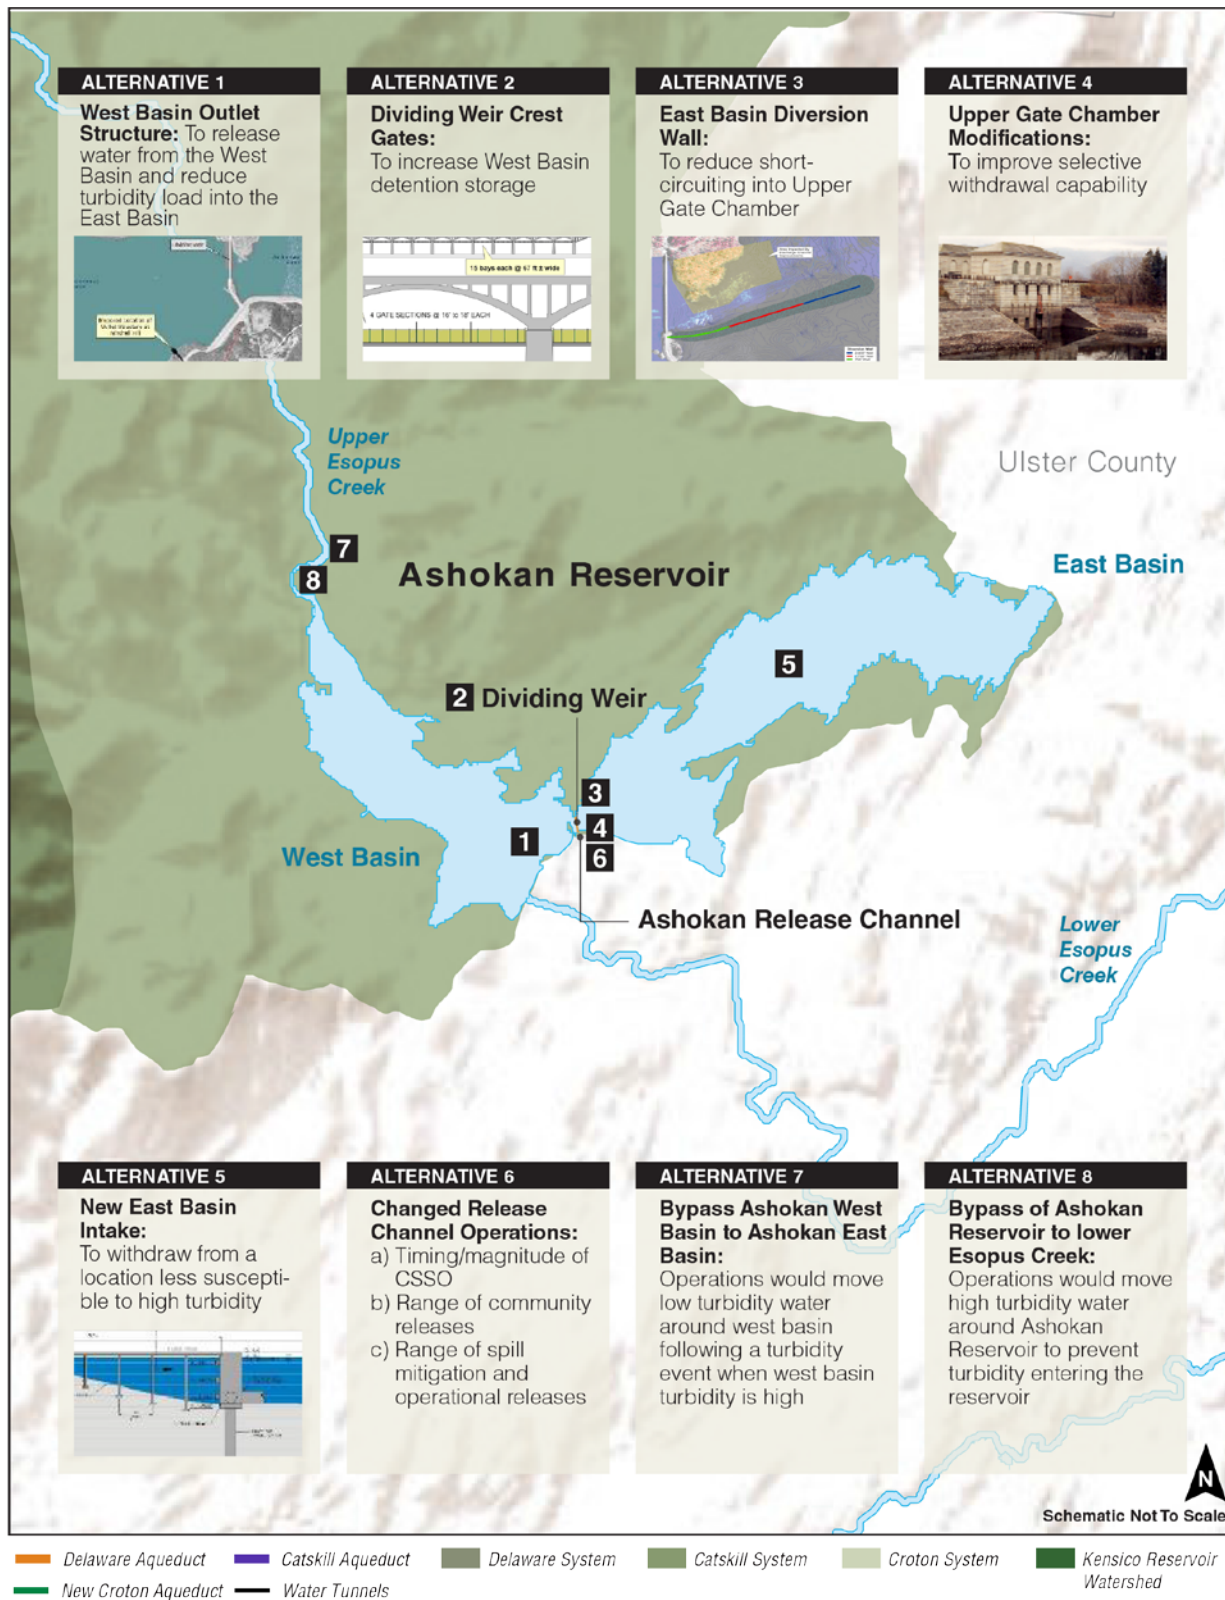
ALTERNATIVE 1
West Basin Outlet Structure: To release water from the West Basin and reduce turbidity load into the East Basin

ALTERNATIVE 2
Dividing Weir Crest Gates:
To increase West Basin detention storage

15 bays each @ 67 ft wide
4 GATE SECTIONS @ 16' to 18' EACH

ALTERNATIVE 3
East Basin Diversion Wall:
To reduce short-circuiting into Upper Gate Chamber

ALTERNATIVE 4
Upper Gate Chamber Modifications:
To improve selective withdrawal capability

Upper Esopus Creek

Ulster County

7

8

Ashokan Reservoir

East Basin

5

2 Dividing Weir

3

4

1

6

West Basin

Ashokan Release Channel

Lower Esopus Creek

ALTERNATIVE 5
New East Basin Intake:
To withdraw from a location less susceptible to high turbidity

ALTERNATIVE 6
Changed Release Channel Operations:
a) Timing/magnitude of CSSO
b) Range of community releases
c) Range of spill mitigation and operational releases

ALTERNATIVE 7
Bypass Ashokan West Basin to Ashokan East Basin:
Operations would move low turbidity water around west basin following a turbidity event when west basin turbidity is high

ALTERNATIVE 8
Bypass of Ashokan Reservoir to lower Esopus Creek:
Operations would move high turbidity water around Ashokan Reservoir to prevent turbidity entering the reservoir

N

Schematic Not To Scale

Delaware Aqueduct
New Croton Aqueduct
Catskill Aqueduct
Water Tunnels
Delaware System
Catskill System
Croton System
Kensico Reservoir Watershed